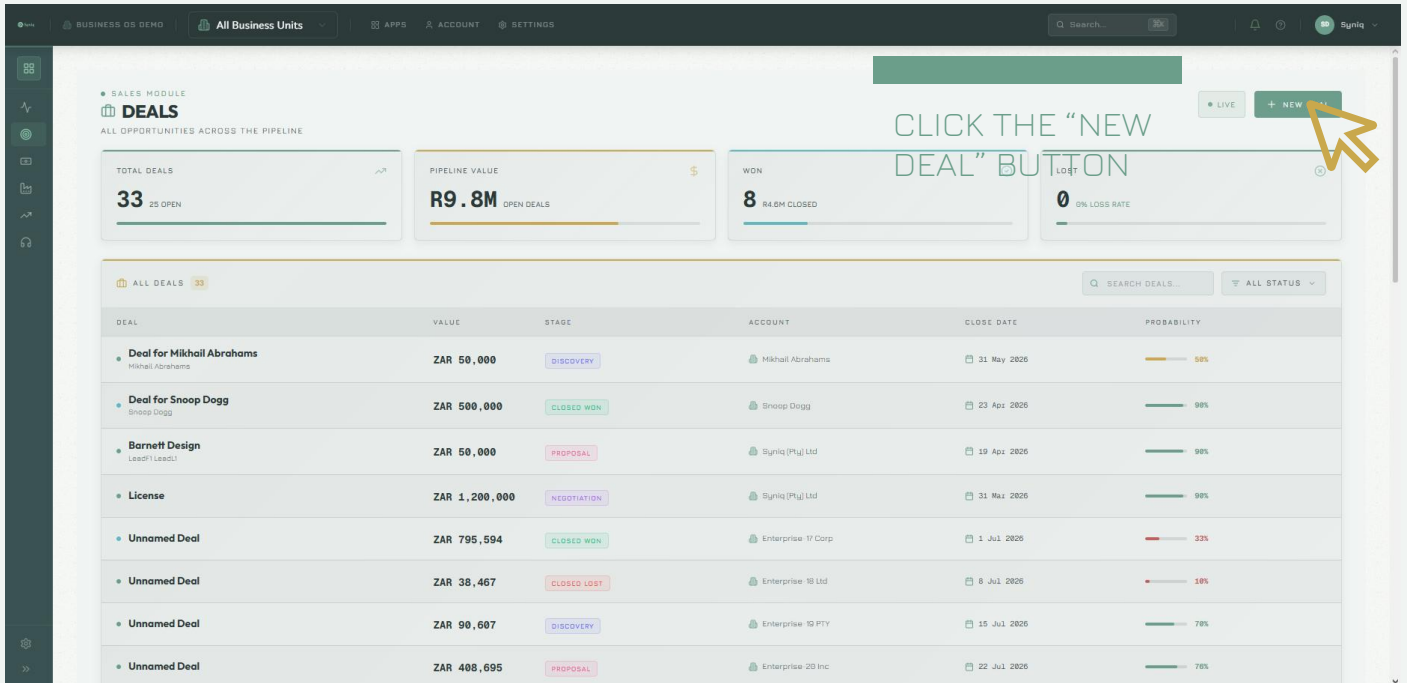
Syniq BUSINESS OS DEMO All Business Units APPS ACCOUNT SETTINGS Search... ⌘K SD Syniq

SALES MODULE
DEALS
ALL OPPORTUNITIES ACROSS THE PIPELINE

LIVE + NEW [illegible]

CLICK THE "NEW DEAL" BUTTON

TOTAL DEALS
33 25 OPEN

PIPELINE VALUE
R9.8M OPEN DEALS

WON
8 R4.8M CLOSED

LOST
0 0% LOSS RATE

ALL DEALS 33 SEARCH DEALS... ALL STATUS

| DEAL | VALUE | STAGE | ACCOUNT | CLOSE DATE | PROBABILITY |
|---|---|---|---|---|---|
| Deal for Mikhail Abrahams Mikhail Abrahams | ZAR 50,000 | DISCOVERY | Mikhail Abrahams | 31 May 2026 | 50% |
| Deal for Snoop Dogg Snoop Dogg | ZAR 500,000 | CLOSED WON | Snoop Dogg | 23 Apr 2026 | 90% |
| Barnett Design LeadF1 LeadL1 | ZAR 50,000 | PROPOSAL | Syniq (Pty) Ltd | 19 Apr 2026 | 90% |
| License | ZAR 1,200,000 | NEGOTIATION | Syniq (Pty) Ltd | 31 Mar 2026 | 90% |
| Unnamed Deal | ZAR 795,594 | CLOSED WON | Enterprise-17 Corp | 1 Jul 2026 | 33% |
| Unnamed Deal | ZAR 38,467 | CLOSED LOST | Enterprise-18 Ltd | 8 Jul 2026 | 10% |
| Unnamed Deal | ZAR 90,607 | DISCOVERY | Enterprise-19 PTY | 15 Jul 2026 | 70% |
| Unnamed Deal | ZAR 408,695 | PROPOSAL | Enterprise-20 Inc | 22 Jul 2026 | 70% |